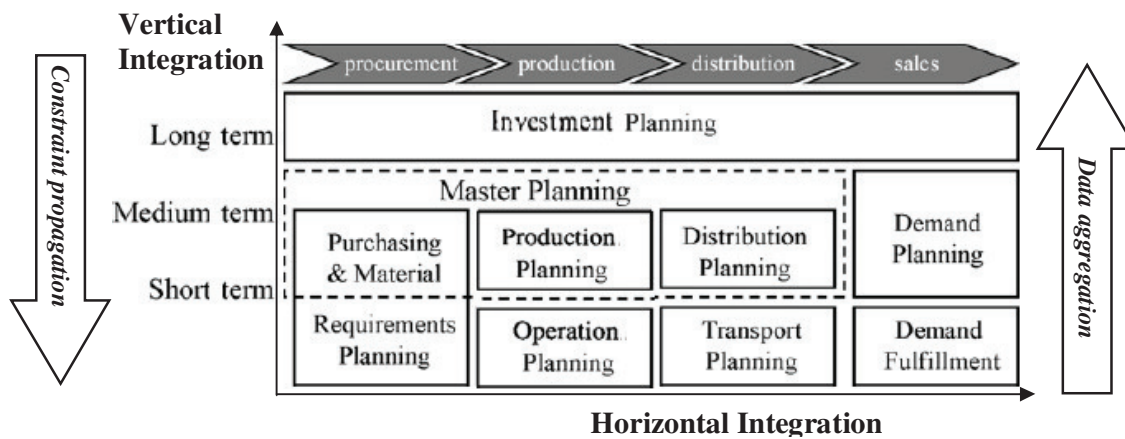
Vertical Integration

Constraint propagation

procurement
production
distribution
sales

Long term
Investment Planning

Medium term
Master Planning

Short term

Purchasing & Material
Production Planning
Distribution Planning
Demand Planning

Requirements Planning
Operation Planning
Transport Planning
Demand Fulfillment

Data aggregation

Horizontal Integration